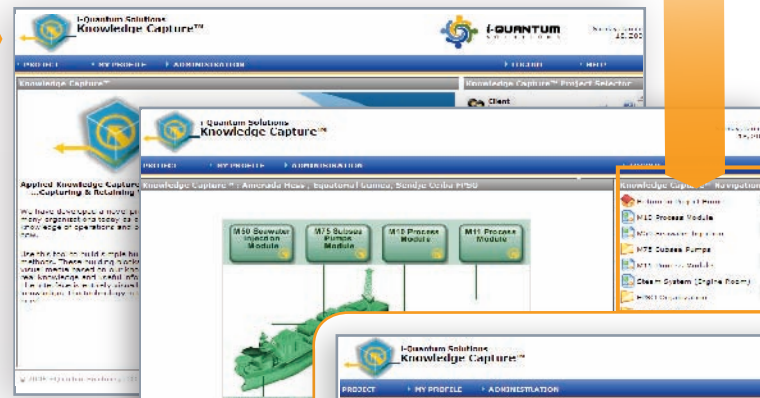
I-Quantum Solutions
Knowledge Capture™

I-QUANTUM
SOLUTIONS

PROJECT ▸ MY PROFILE ▸ ADMINISTRATION ▸ LOGOUT ▸ HELP

Knowledge Capture™

Knowledge Capture™ Project Selector

Client

Applied Knowledge Capture
...Capturing & Retaining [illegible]

We have developed a novel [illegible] many organisations today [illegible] knowledge of operations and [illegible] new.

Use this tool to build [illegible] methods. These building blocks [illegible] value media based to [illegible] new knowledge and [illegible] the site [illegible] innovation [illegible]

I-Quantum Solutions
Knowledge Capture™

PROJECT ▸ MY PROFILE ▸ ADMINISTRATION

Knowledge Capture™ : Amerada Hess : Equatorial Guinea, Sendje Ceiba FPSO

Knowledge Capture™ Navigation

M50 Seawater Injection Module

M75 Subsea Pumps Module

M10 Process Module

M11 Process Module

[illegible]

M10 Process Module

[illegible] Injection

M75 Subsea Pumps

M11 Process Module

Steam System (Engine Room)

FPSO Organisation

I-Quantum Solutions
Knowledge Capture™

PROJECT ▸ MY PROFILE ▸ ADMINISTRATION